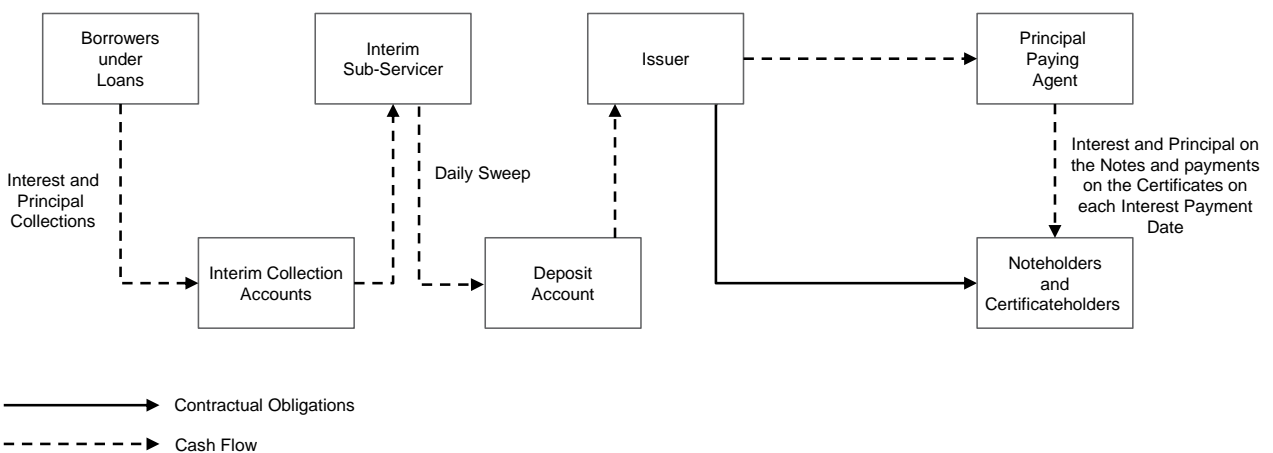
Borrowers under Loans

Interim Sub-Servicer

Issuer

Principal Paying Agent

Interest and Principal Collections

Daily Sweep

Interest and Principal on the Notes and payments on the Certificates on each Interest Payment Date

Interim Collection Accounts

Deposit Account

Noteholders and Certificateholders

Contractual Obligations

Cash Flow